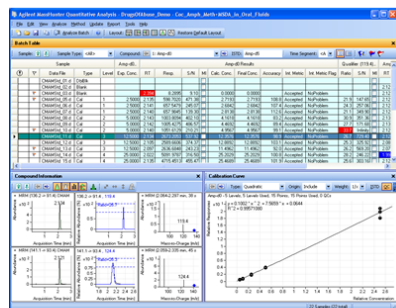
Agilent MassHunter Quantitative Analysis - Drugs09Ekbase_Demo - Coc_Amph_Meth-MDA_in_Oral_Fluids

File Edit View Analyze Method Update Report Tools Help

Analyze Batch Layout Restore Default Layout

Batch Table

Sample: Sample Type: <all> Compound: d-Amp-d0 ISTD: Amp-d8 New Segment

| Sample | | | | Amp-d0... | | | | Amp-d0 Results | | | | | | | Qualifier (119.4)... |
|---|---|---|---|---|---|---|---|---|---|---|---|---|---|---|---|
| Data File | Type | Level | Exp. Conc. | RT | Resp. | S/N | MI | Calc. Conc. | Final Conc. | Accuracy | Int. Metric | Int. Metric Flag | Ratio | S/N | MI |
| OralFluid_01.d | Blank | | | | | | | | | | | | | | |
| OralFluid_02.d | Blank | | | | | | | | | | | | | | |
| OralFluid_03.d | Blank | | | | 0.2095 | 9.10 | | 0.0000 | 0.0000 | | Accepted | NoProblem | | | |
| OralFluid_04.d | Cal | 1 | 2.5000 | 2.185 | 356.2992 | 61.88 | | 2.7110 | 2.7110 | 108.4 | Accepted | NoProblem | 21.10 | 147.89 | |
| OralFluid_05.d | Cal | 1 | 2.5000 | 2.141 | 357.6478 | 297.077 | | 2.7117 | 2.7117 | 108.5 | Accepted | NoProblem | 21.32 | 14.62 | |
| OralFluid_06.d | Cal | 2 | 5.0000 | 2.135 | 575.1580 | 102.78 | | 4.6440 | 4.6440 | 92.9 | Accepted | NoProblem | 20.31 | 86.97 | |
| OralFluid_07.d | Cal | 2 | 5.0000 | 2.142 | 1003.8056 | 402.150 | | 4.1618 | 4.1618 | 83.2 | Accepted | NoProblem | 21.31 | 127.56 | |
| OralFluid_08.d | Cal | 3 | 5.0000 | 2.148 | 603.3016 | 184.72 | | 5.0433 | 5.0433 | 100.9 | Accepted | NoProblem | 18.97 | 40.34 | |
| OralFluid_09.d | Cal | 3 | 5.0000 | 2.141 | 1051.0126 | 314.235 | | 4.9567 | 4.9567 | 99.1 | Accepted | NoProblem | | | |
| OralFluid_10.d | Cal | 4 | 12.5000 | 2.136 | 2001.8320 | 481.31 | | 12.6174 | 12.6174 | 100.9 | Accepted | NoProblem | | 2.6 | |
| OralFluid_11.d | Cal | 4 | 12.5000 | 2.135 | 2989.6689 | 374.377 | | 12.8855 | 12.8855 | 103.1 | Accepted | NoProblem | 25.31 | 325.92 | |
| OralFluid_12.d | Cal | 5 | 12.5000 | 2.137 | 3434.8565 | 1144.20 | | 13.2107 | 13.2107 | 105.7 | Accepted | NoProblem | 22.16 | 311.77 | |
| OralFluid_13.d | Cal | 5 | 25.0000 | 2.137 | 5088.9787 | 314.925 | | 25.2025 | 25.2025 | 100.8 | Accepted | NoProblem | 22.16 | 246.33 | |
| OralFluid_14.d | Cal | 5 | 25.0000 | 2.137 | 4775.4617 | 475.477 | | 25.2026 | 25.2026 | 100.8 | Accepted | NoProblem | 24.40 | 149.64 | |

Compound Information

+ MRM (136.2 -> 91.4) OralFl...
+ MRM (136.2 -> 119.4...
+ MRM (136.2 -> 119.4) OralFl...
+ MRM (141.1 -> 93.4) OralFl...
+ MRM (144.1 -> 124.4...
+ MRM (144.1 -> 124.4) OralFl...

Acquisition Time (min)
Acquisition Time (min)
Mass-to-Charge (m/z)
Acquisition Time (min)
Acquisition Time (min)
Mass-to-Charge (m/z)

Calibration Curve

Type: Quadratic Origin: Include Weight: 1/x

Amp-d0 - 6 Levels, 6 Levels Used, 16 Points, 16 Points Used, 0 QCs
y = 0.1962 * x^2 + 7.9609 * x + 0.0644
R^2 = 0.9987159

Relative Concentration